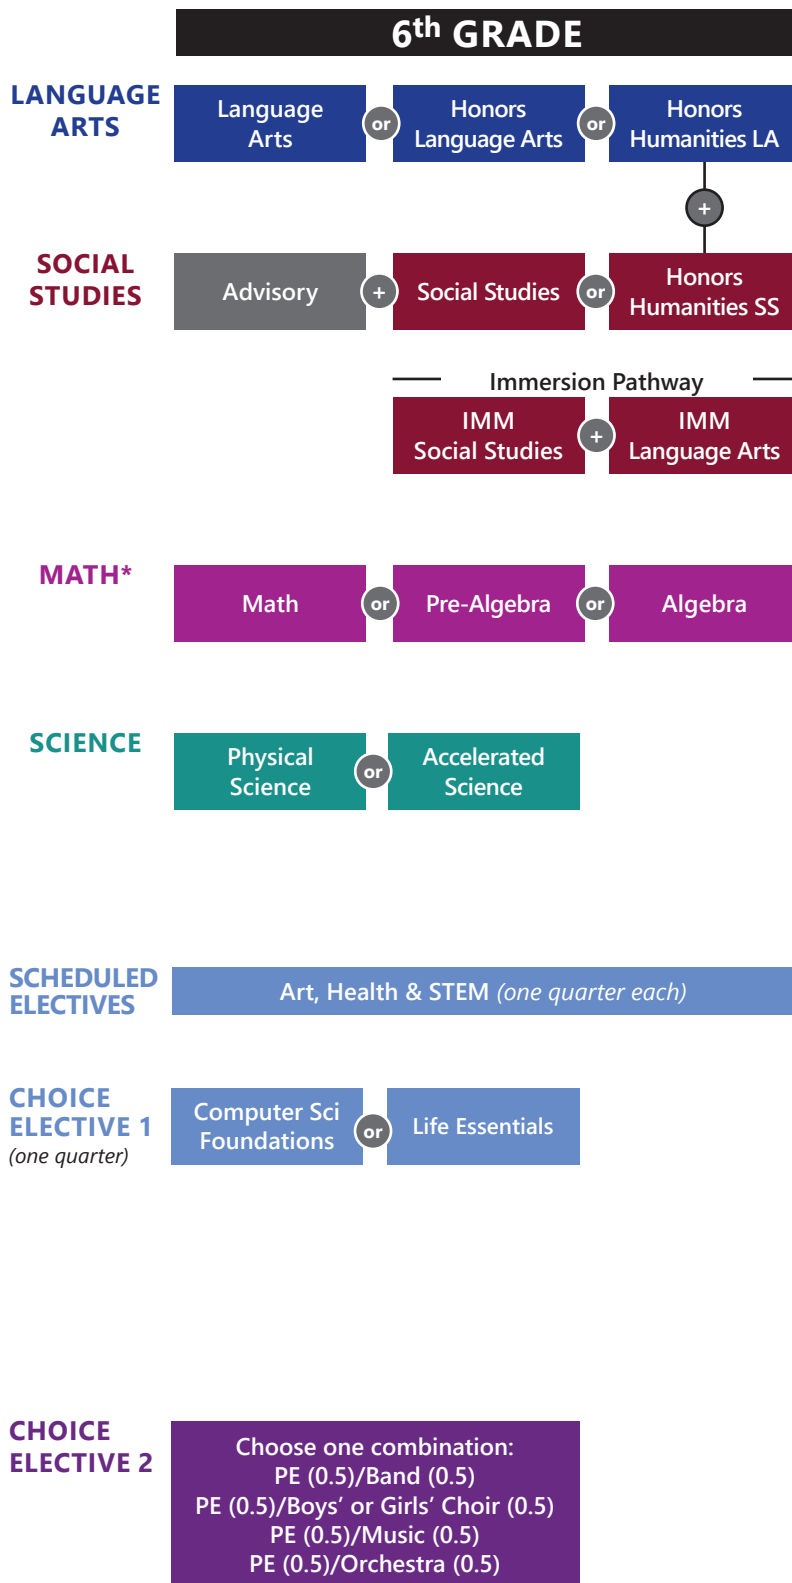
$6^{th}$ GRADE

LANGUAGE ARTS

Language Arts or Honors Language Arts or Honors Humanities LA

+

SOCIAL STUDIES

Advisory + Social Studies or Honors Humanities SS

Immersion Pathway

IMM Social Studies + IMM Language Arts

MATH*

Math or Pre-Algebra or Algebra

SCIENCE

Physical Science or Accelerated Science

SCHEDULED ELECTIVES

Art, Health & STEM *(one quarter each)*

CHOICE ELECTIVE 1
(one quarter)

Computer Sci Foundations or Life Essentials

CHOICE ELECTIVE 2

Choose one combination:
PE (0.5)/Band (0.5)
PE (0.5)/Boys' or Girls' Choir (0.5)
PE (0.5)/Music (0.5)
PE (0.5)/Orchestra (0.5)